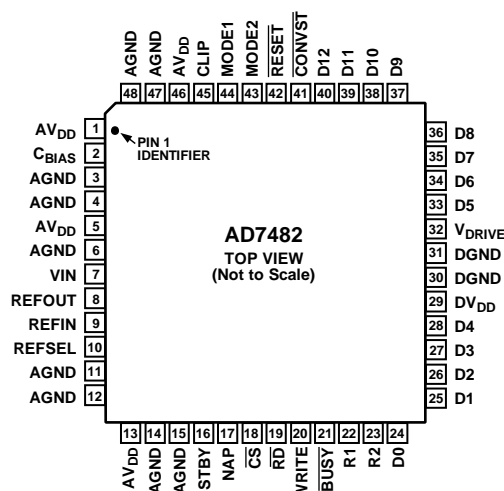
AGND 48
AGND 47
$AV_{DD}$ 46
CLIP 45
MODE1 44
MODE2 43
$\overline{RESET}$ 42
$\overline{CONVST}$ 41
D12 40
D11 39
D10 38
D9 37

$AV_{DD}$ 1
$C_{BIAS}$ 2
AGND 3
AGND 4
$AV_{DD}$ 5
AGND 6
VIN 7
REFOUT 8
REFIN 9
REFSEL 10
AGND 11
AGND 12

PIN 1
IDENTIFIER

AD7482
TOP VIEW
(Not to Scale)

36 D8
35 D7
34 D6
33 D5
32 $V_{DRIVE}$
31 DGND
30 DGND
29 $DV_{DD}$
28 D4
27 D3
26 D2
25 D1

13 $AV_{DD}$
14 AGND
15 AGND
16 STBY
17 NAP
18 $\overline{CS}$
19 $\overline{RD}$
20 WRITE
21 $\overline{BUSY}$
22 R1
23 R2
24 D0